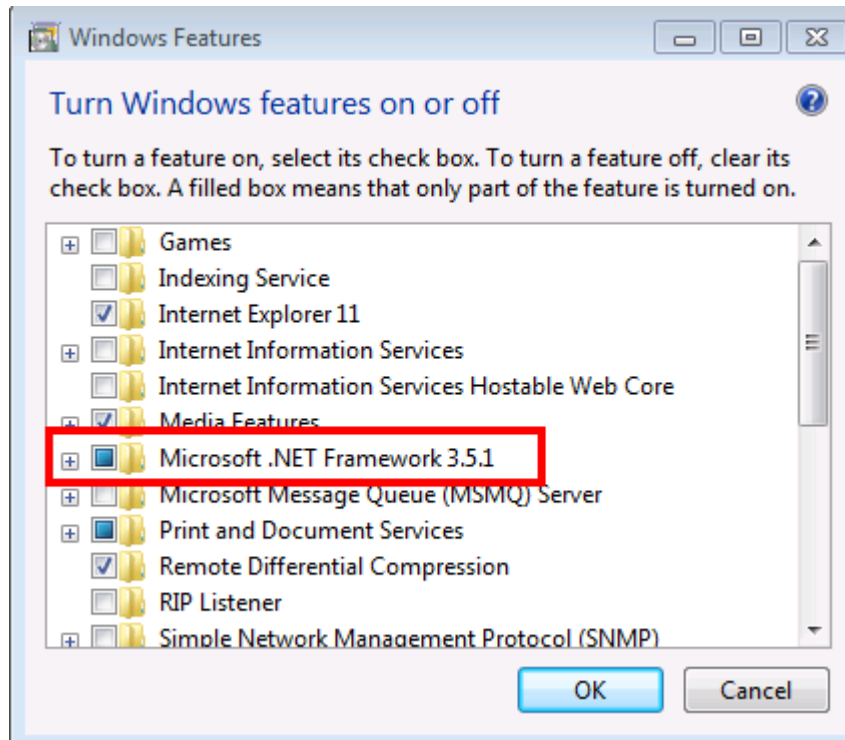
Windows Features

Turn Windows features on or off

To turn a feature on, select its check box. To turn a feature off, clear its check box. A filled box means that only part of the feature is turned on.

Games
Indexing Service
Internet Explorer 11
Internet Information Services
Internet Information Services Hostable Web Core
Media Features
Microsoft .NET Framework 3.5.1
Microsoft Message Queue (MSMQ) Server
Print and Document Services
Remote Differential Compression
RIP Listener
Simple Network Management Protocol (SNMP)

OK
Cancel